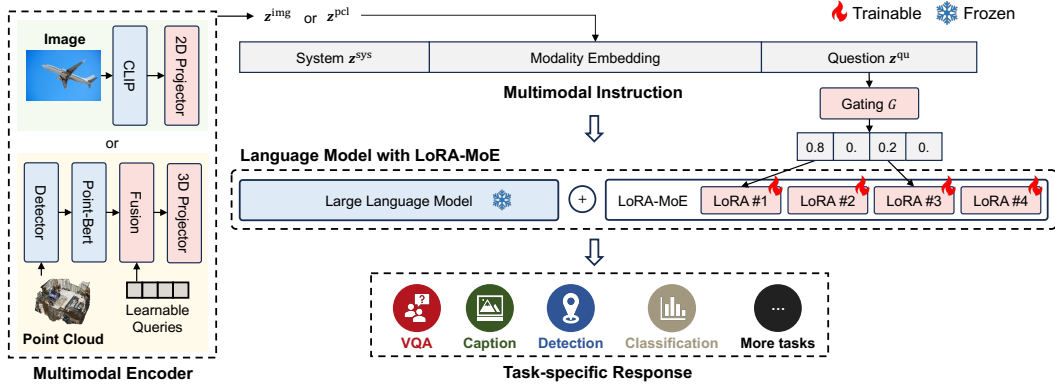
Image

CLIP

2D Projector

or

Detector

Point-Bert

Fusion

3D Projector

Learnable Queries

Point Cloud

Multimodal Encoder

$z^{\text{img}}$ or $z^{\text{pcl}}$

Trainable Frozen

System $z^{\text{sys}}$

Modality Embedding

Question $z^{\text{qu}}$

Multimodal Instruction

Gating $G$

0.8 | 0. | 0.2 | 0.

Language Model with LoRA-MoE

Large Language Model

+

LoRA-MoE

LoRA #1

LoRA #2

LoRA #3

LoRA #4

VQA

Caption

Detection

Classification

...

More tasks

Task-specific Response